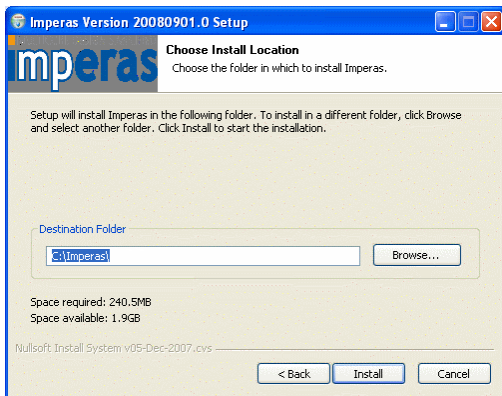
Imperas Version 20080901.0 Setup

imperas

Choose Install Location

Choose the folder in which to install Imperas.

Setup will install Imperas in the following folder. To install in a different folder, click Browse and select another folder. Click Install to start the installation.

Destination Folder

C:\Imperas\

Browse...

Space required: 240.5MB

Space available: 1.9GB

Nullsoft Install System v05-Dec-2007.cvs

< Back

Install

Cancel